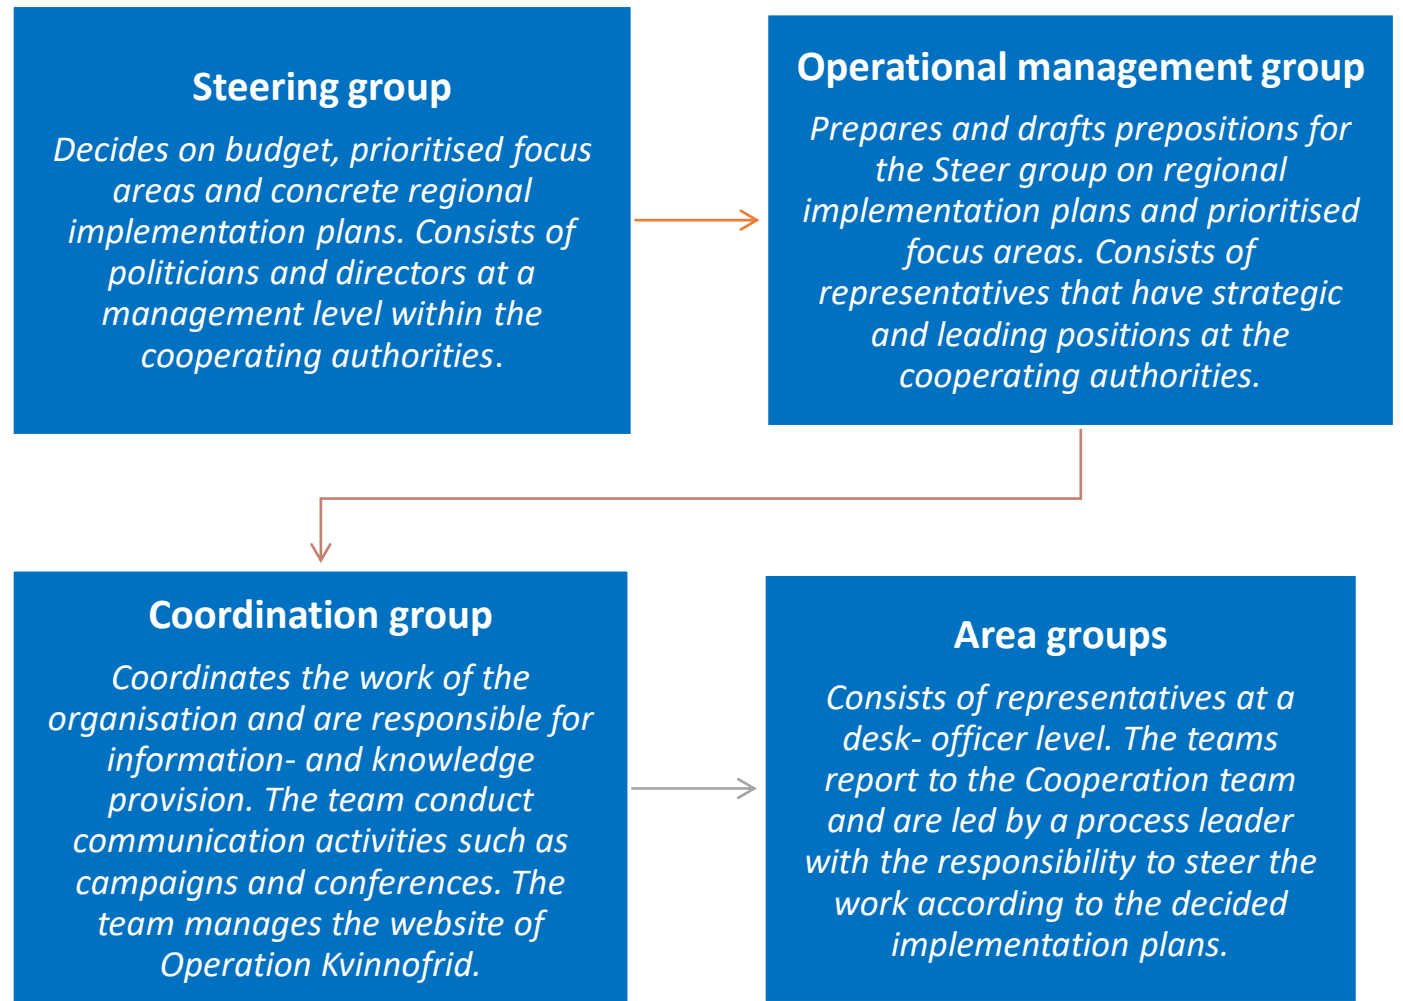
Steering group

Decides on budget, prioritised focus areas and concrete regional implementation plans. Consists of politicians and directors at a management level within the cooperating authorities.

Operational management group

Prepares and drafts prepositions for the Steer group on regional implementation plans and prioritised focus areas. Consists of representatives that have strategic and leading positions at the cooperating authorities.

Coordination group

Coordinates the work of the organisation and are responsible for information- and knowledge provision. The team conduct communication activities such as campaigns and conferences. The team manages the website of Operation Kvinnofrid.

Area groups

Consists of representatives at a desk- officer level. The teams report to the Cooperation team and are led by a process leader with the responsibility to steer the work according to the decided implementation plans.